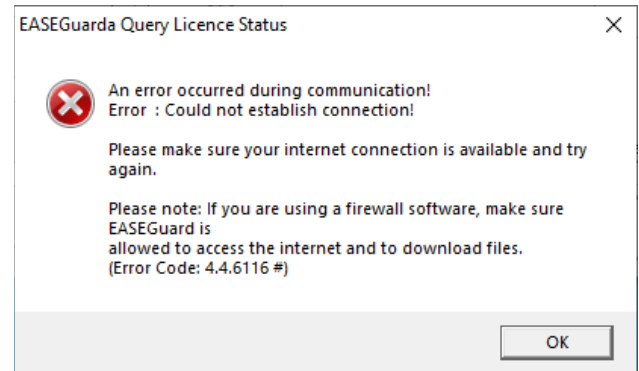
EASEGuarda Query Licence Status

An error occurred during communication!
Error : Could not establish connection!

Please make sure your internet connection is available and try again.

Please note: If you are using a firewall software, make sure EASEGuard is
allowed to access the internet and to download files.
(Error Code: 4.4.6116 #)

OK